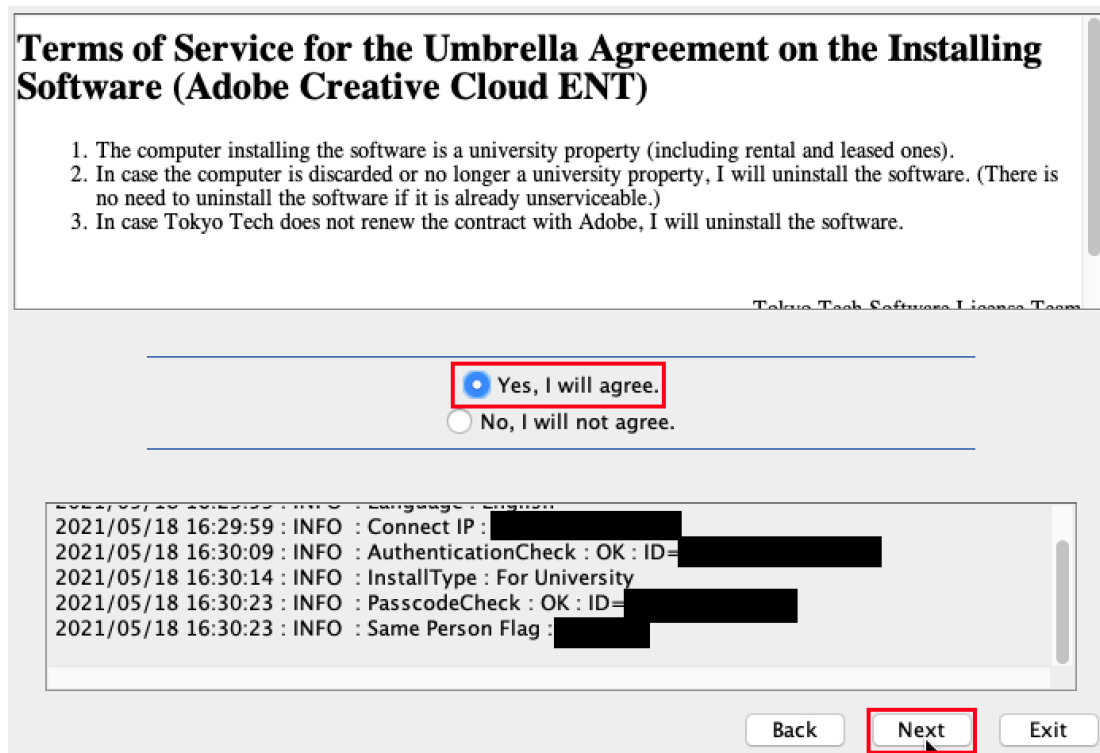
Terms of Service for the Umbrella Agreement on the Installing Software (Adobe Creative Cloud ENT)

1. The computer installing the software is a university property (including rental and leased ones).
2. In case the computer is discarded or no longer a university property, I will uninstall the software. (There is no need to uninstall the software if it is already unserviceable.)
3. In case Tokyo Tech does not renew the contract with Adobe, I will uninstall the software.

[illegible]

Yes, I will agree.
No, I will not agree.

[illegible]
2021/05/18 16:29:59 : INFO : Connect IP : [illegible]
2021/05/18 16:30:09 : INFO : AuthenticationCheck : OK : ID=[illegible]
2021/05/18 16:30:14 : INFO : InstallType : For University
2021/05/18 16:30:23 : INFO : PasscodeCheck : OK : ID=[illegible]
2021/05/18 16:30:23 : INFO : Same Person Flag : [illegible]

Back Next Exit